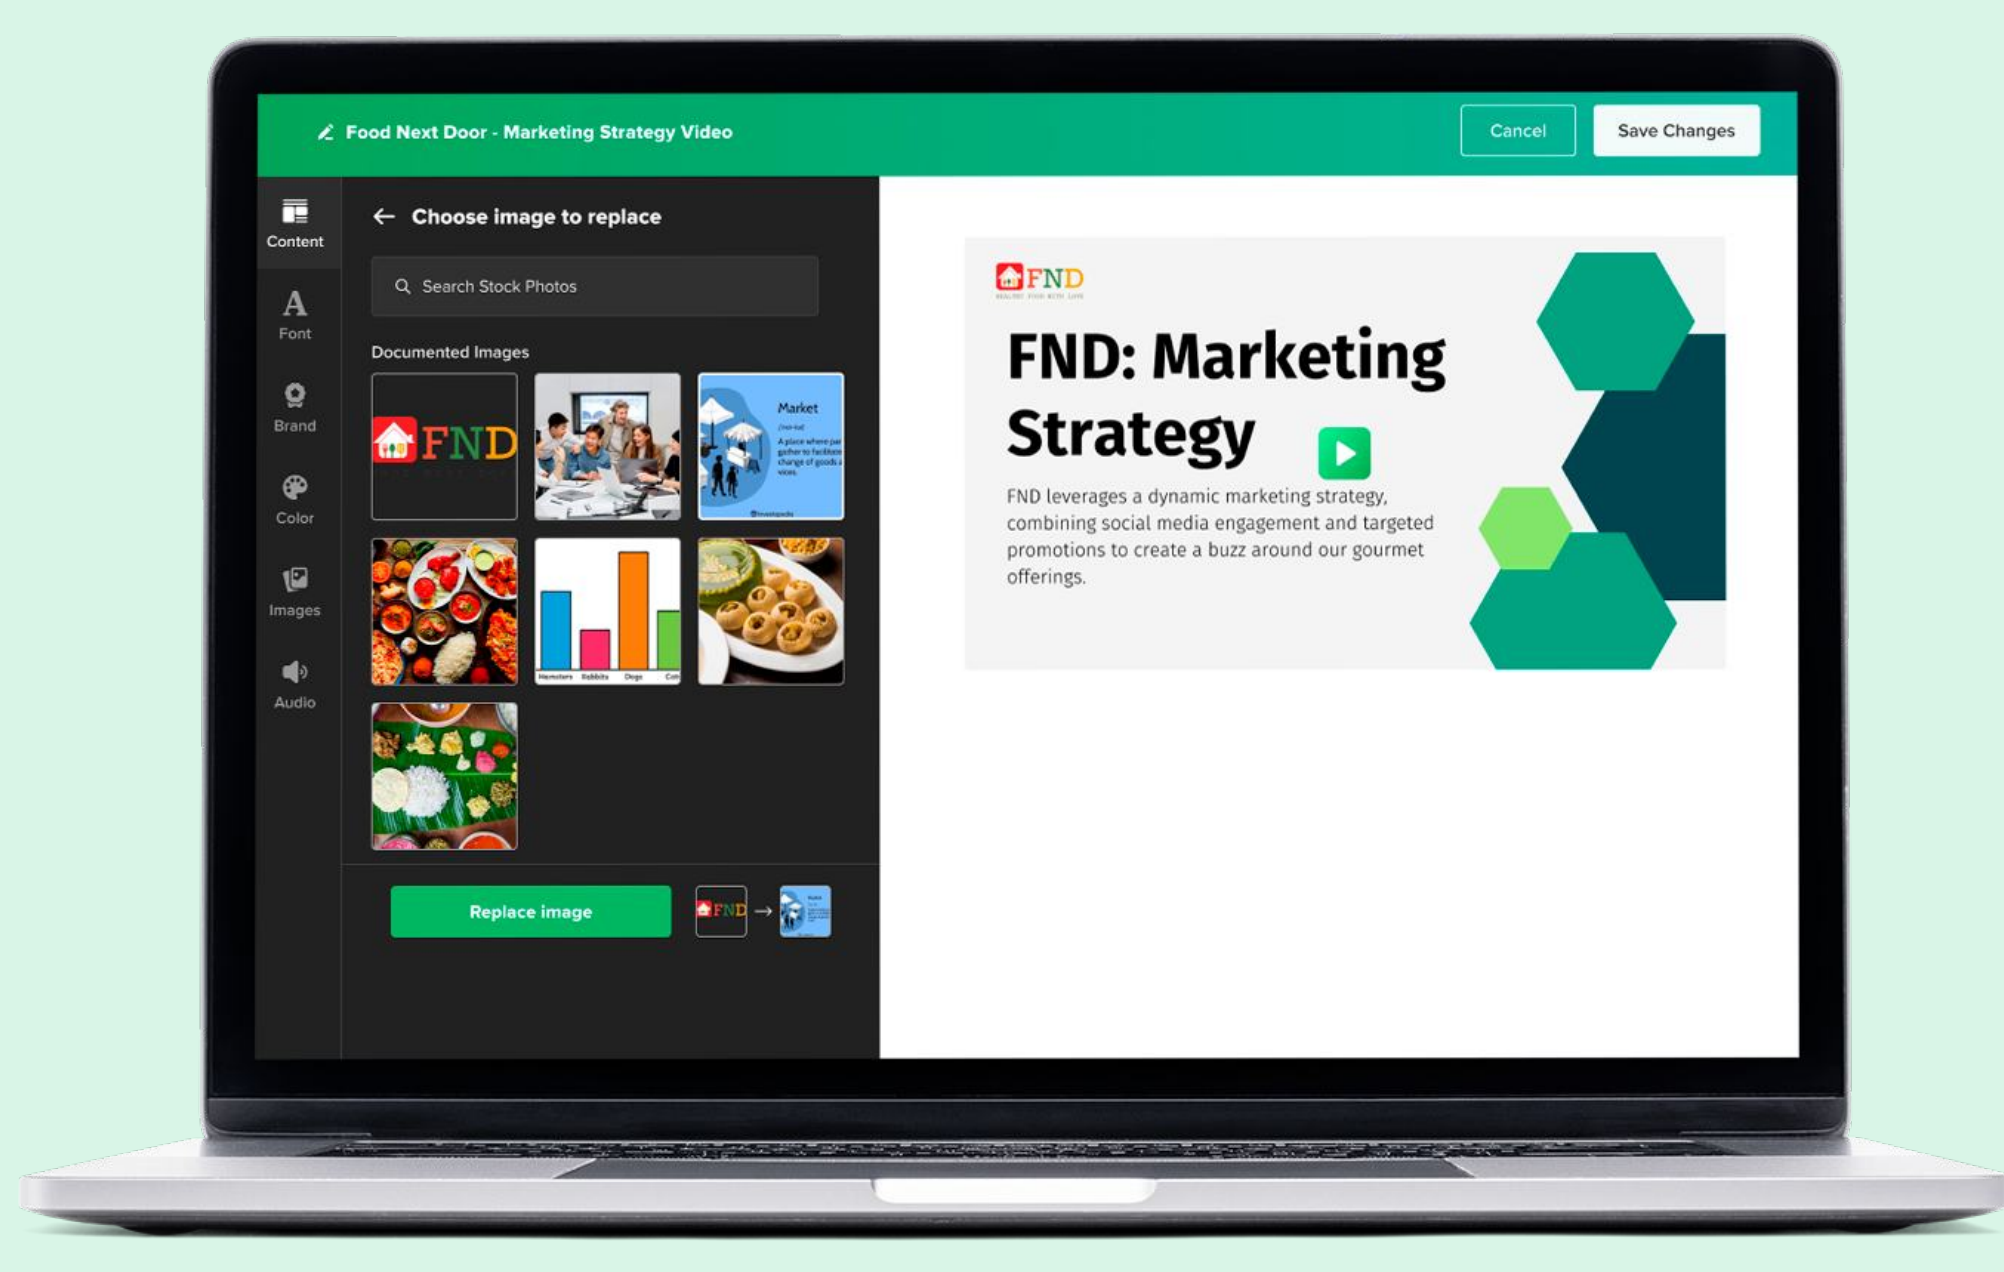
Food Next Door - Marketing Strategy Video

Cancel

Save Changes

Content

Font

Brand

Color

Images

Audio

← Choose image to replace

Search Stock Photos

Documented Images

FND

Market

Hamsters Rabbits Dogs Cats

Replace image

FND

FND: Marketing Strategy

FND leverages a dynamic marketing strategy, combining social media engagement and targeted promotions to create a buzz around our gourmet offerings.